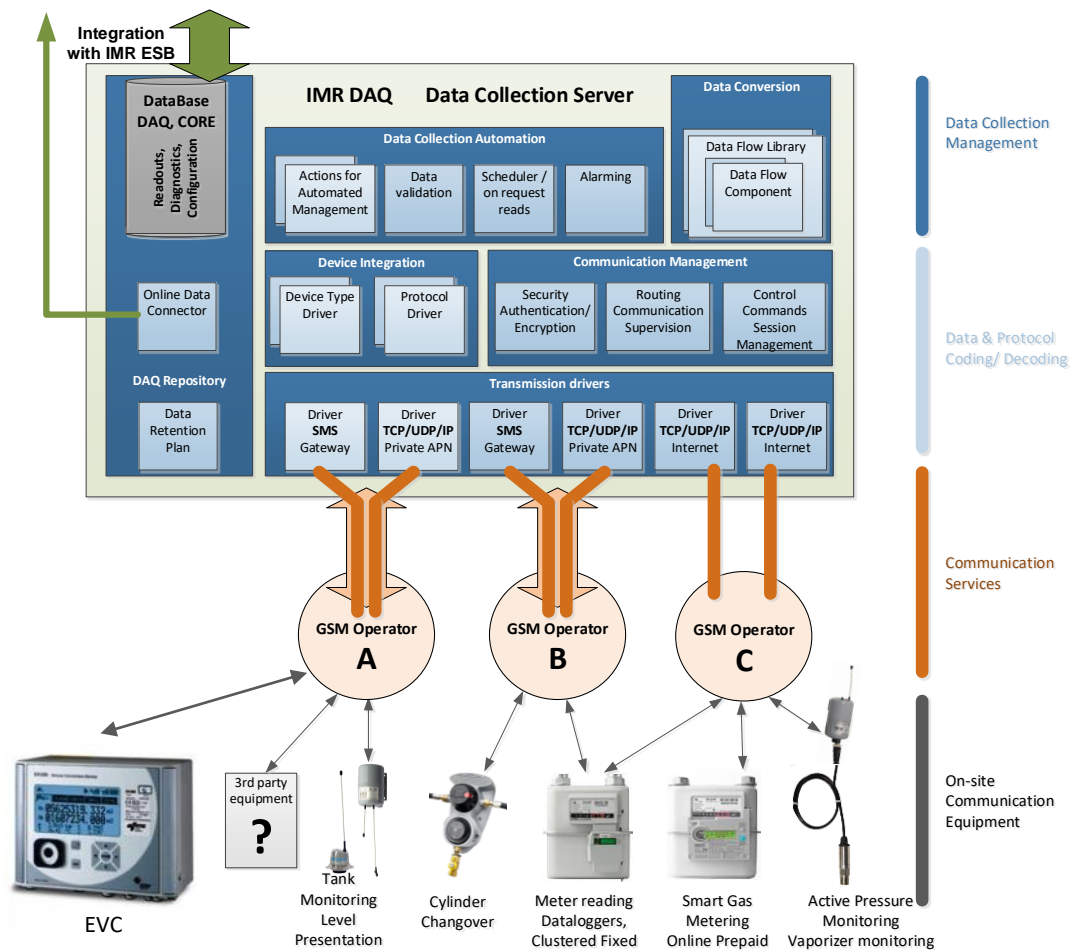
Integration with IMR ESB

IMR DAQ Data Collection Server

DataBase DAQ, CORE

Readouts, Diagnostics, Configuration

Online Data Connector

DAQ Repository

Data Retention Plan

Data Collection Automation

Actions for Automated Management

Data validation

Scheduler / on request reads

Alarming

Data Conversion

Data Flow Library

Data Flow Component

Device Integration

Device Type Driver

Protocol Driver

Communication Management

Security Authentication/ Encryption

Routing Communication Supervision

Control Commands Session Management

Transmission drivers

Driver SMS Gateway

Driver TCP/UDP/IP Private APN

Driver SMS Gateway

Driver TCP/UDP/IP Private APN

Driver TCP/UDP/IP Internet

Driver TCP/UDP/IP Internet

Data Collection Management

Data & Protocol Coding/ Decoding

Communication Services

On-site Communication Equipment

GSM Operator A

GSM Operator B

GSM Operator C

3rd party equipment

?

EVC

Tank Monitoring Level Presentation

Cylinder Changover

Meter reading Dataloggers, Clustered Fixed

Smart Gas Metering Online Prepaid

Active Pressure Monitoring Vaporizer monitoring